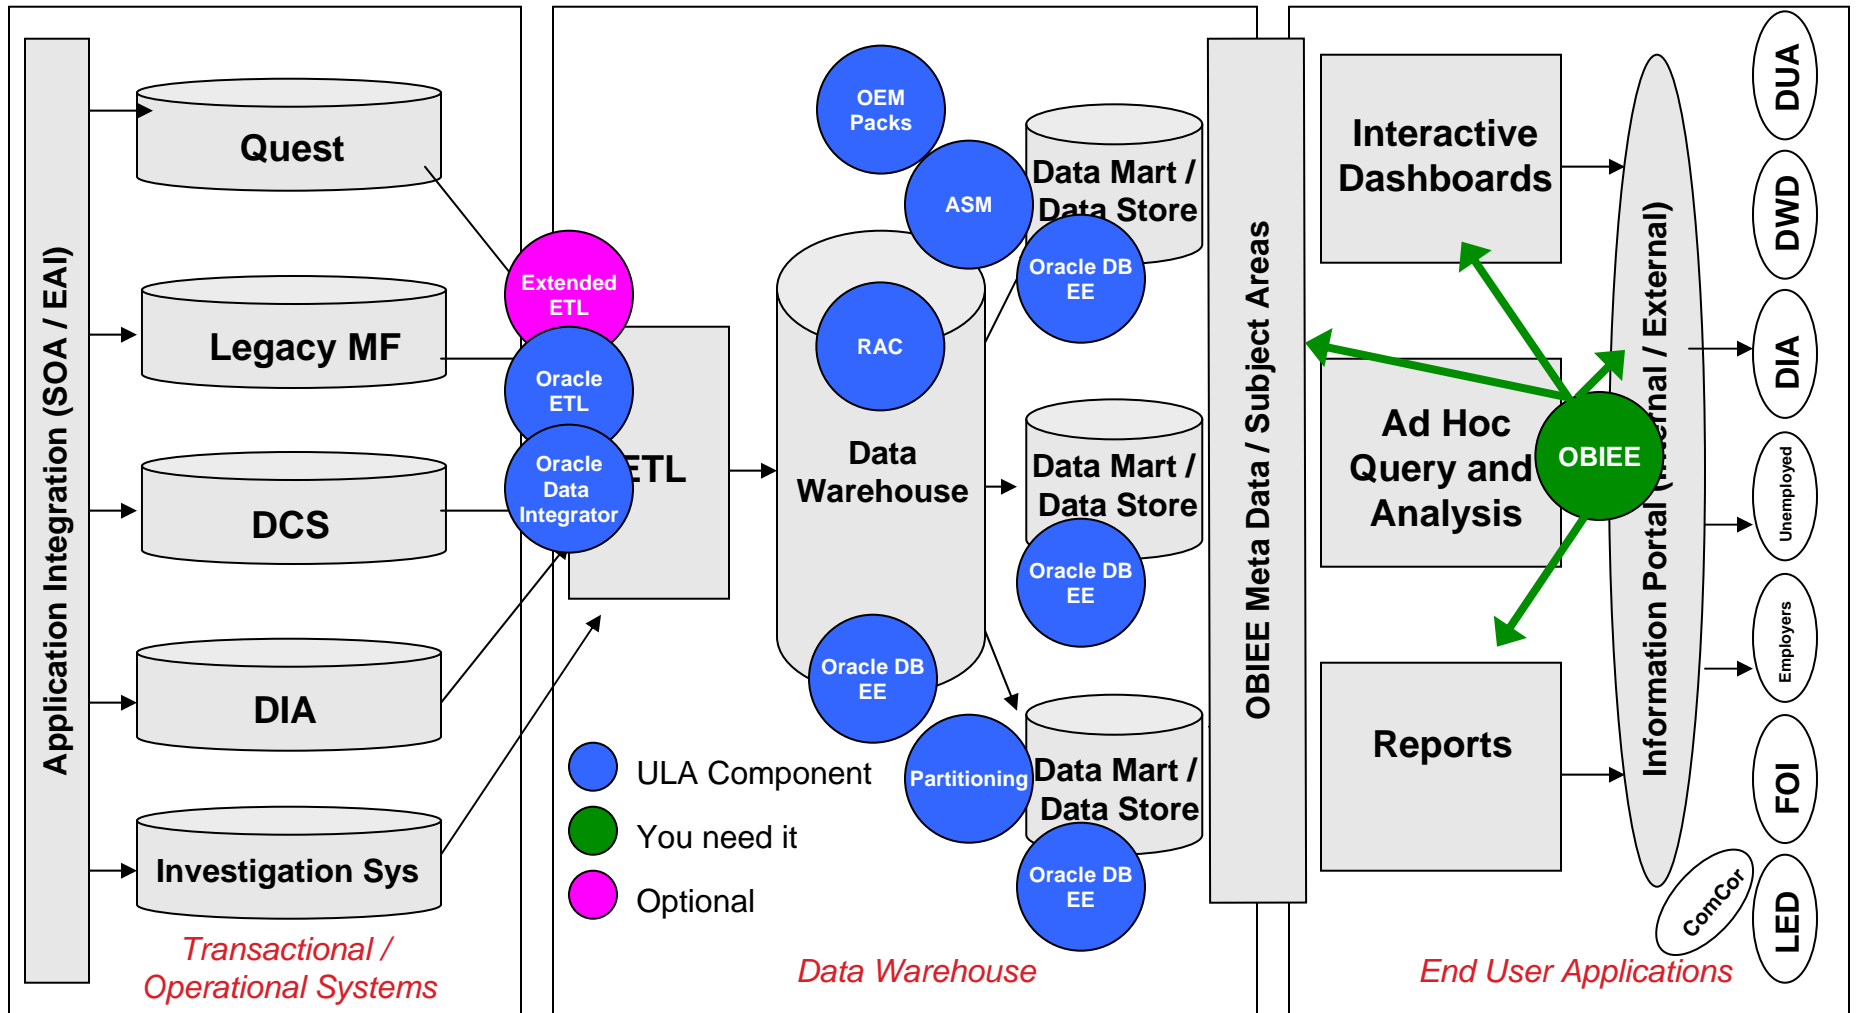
Application Integration (SOA / EAI)

Quest

Legacy MF

DCS

DIA

Investigation Sys

Transactional / Operational Systems

Extended ETL

Oracle ETL

Oracle Data Integrator

ETL

OEM Packs

ASM

RAC

Data Warehouse

Oracle DB EE

Partitioning

Data Mart / Data Store

Oracle DB EE

Data Mart / Data Store

Oracle DB EE

Data Mart / Data Store

Oracle DB EE

ULA Component

You need it

Optional

Data Warehouse

OBIEE Meta Data / Subject Areas

Interactive Dashboards

Ad Hoc Query and Analysis

OBIEE

Reports

Information Portal (Internal / External)

DUA

DWD

DIA

Unemployed

Employers

FOI

LED

ComCor

End User Applications